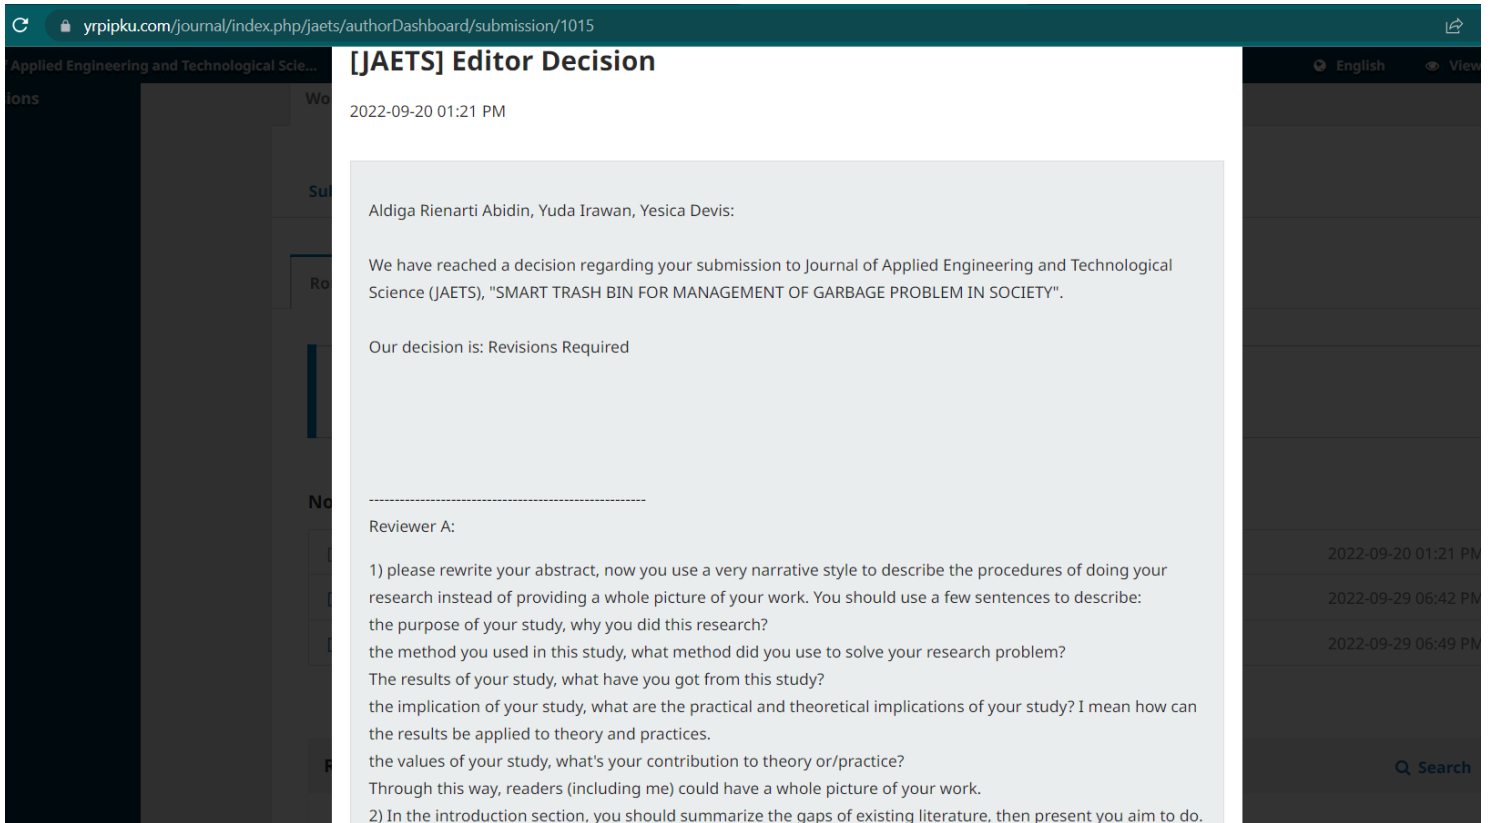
yrpipku.com/journal/index.php/jaets/authorDashboard/submission/1015

Applied Engineering and Technological Scie...

English

View

ions

Wo

Sul

Ro

No

R

[JAETS] Editor Decision

2022-09-20 01:21 PM

Aldiga Rienarti Abidin, Yuda Irawan, Yesica Devis:

We have reached a decision regarding your submission to Journal of Applied Engineering and Technological Science (JAETS), "SMART TRASH BIN FOR MANAGEMENT OF GARBAGE PROBLEM IN SOCIETY".

Our decision is: Revisions Required

------------------------------------------------------
Reviewer A:

1) please rewrite your abstract, now you use a very narrative style to describe the procedures of doing your research instead of providing a whole picture of your work. You should use a few sentences to describe:
the purpose of your study, why you did this research?
the method you used in this study, what method did you use to solve your research problem?
The results of your study, what have you got from this study?
the implication of your study, what are the practical and theoretical implications of your study? I mean how can the results be applied to theory and practices.
the values of your study, what's your contribution to theory or/practice?
Through this way, readers (including me) could have a whole picture of your work.
2) In the introduction section, you should summarize the gaps of existing literature, then present you aim to do.

2022-09-20 01:21 PM

2022-09-29 06:42 PM

2022-09-29 06:49 PM

Search